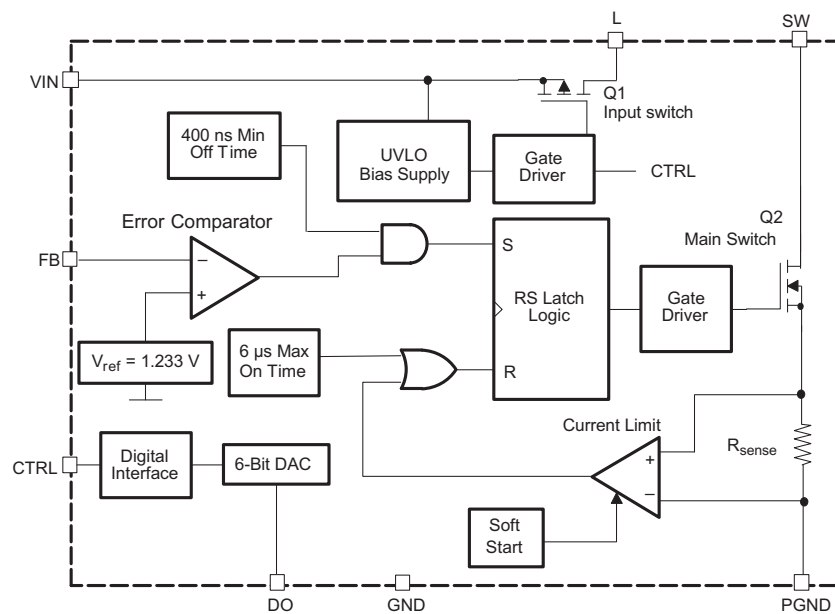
L
SW
VIN
Q1
Input switch
400 ns Min
Off Time
UVLO
Bias Supply
Gate
Driver
CTRL
Error Comparator
Q2
Main Switch
FB
–
+
S
RS Latch
Logic
Gate
Driver
$V_{ref}$ = 1.233 V
6 µs Max
On Time
R
Current Limit
$R_{sense}$
CTRL
Digital
Interface
6-Bit DAC
+
–
Soft
Start
DO
GND
PGND